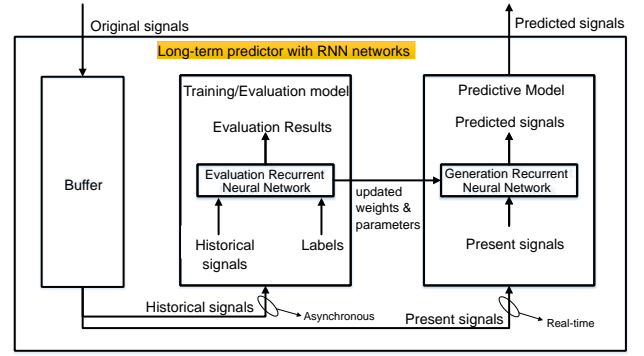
Original signals

Predicted signals

Long-term predictor with RNN networks

Buffer

Training/Evaluation model

Evaluation Results

Evaluation Recurrent Neural Network

Historical signals

Labels

updated weights & parameters

Predictive Model

Predicted signals

Generation Recurrent Neural Network

Present signals

Historical signals

Asynchronous

Present signals

Real-time